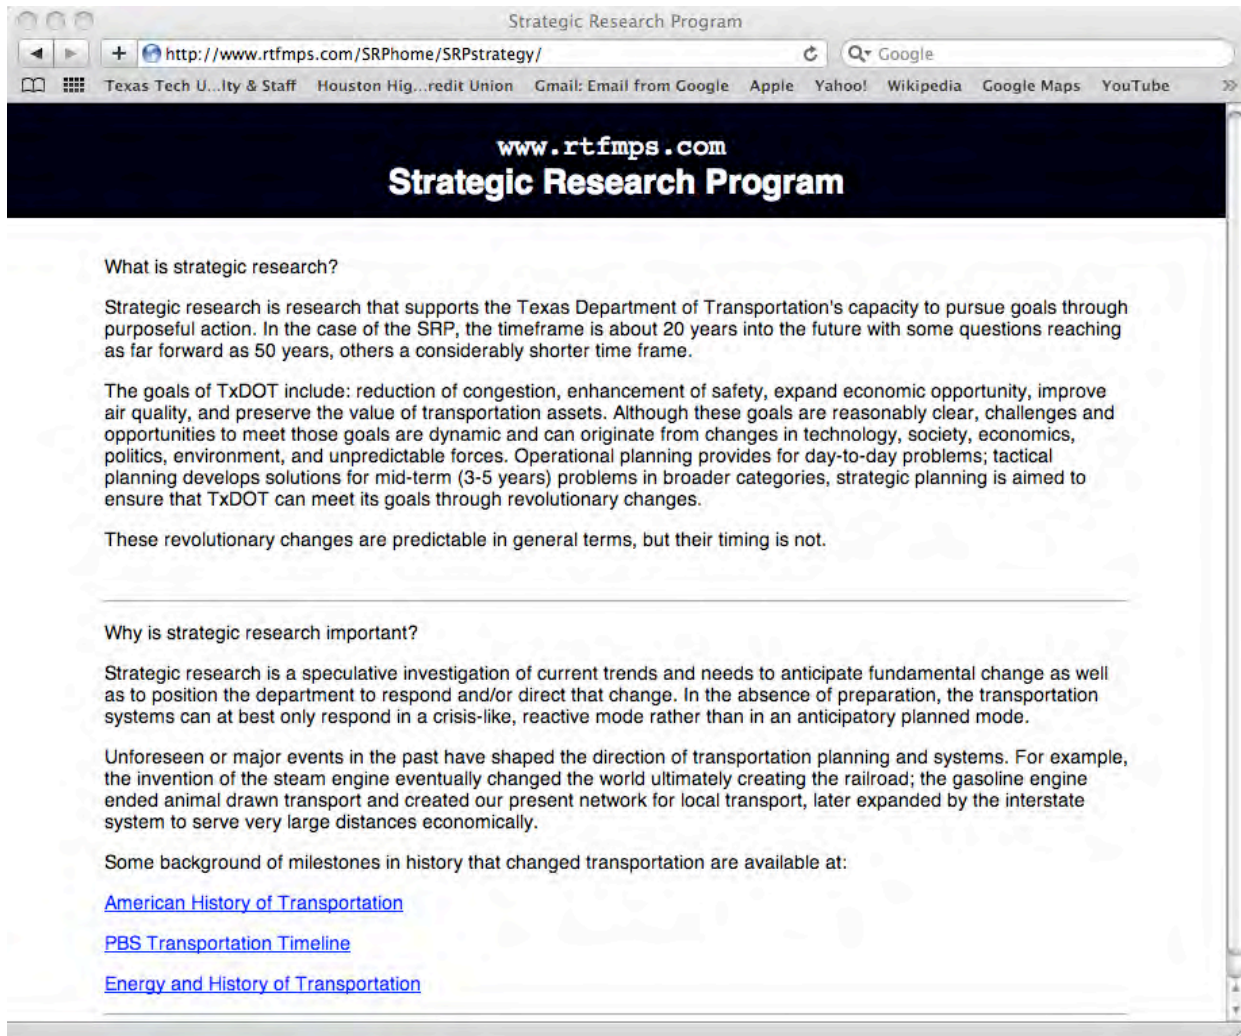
Strategic Research Program

http://www.rtfmps.com/SRPhome/SRPstrategy/

Google

Texas Tech U...lty & Staff Houston Hig...redit Union Gmail: Email from Google Apple Yahoo! Wikipedia Google Maps YouTube

www.rtfmps.com
Strategic Research Program

What is strategic research?

Strategic research is research that supports the Texas Department of Transportation's capacity to pursue goals through purposeful action. In the case of the SRP, the timeframe is about 20 years into the future with some questions reaching as far forward as 50 years, others a considerably shorter time frame.

The goals of TxDOT include: reduction of congestion, enhancement of safety, expand economic opportunity, improve air quality, and preserve the value of transportation assets. Although these goals are reasonably clear, challenges and opportunities to meet those goals are dynamic and can originate from changes in technology, society, economics, politics, environment, and unpredictable forces. Operational planning provides for day-to-day problems; tactical planning develops solutions for mid-term (3-5 years) problems in broader categories, strategic planning is aimed to ensure that TxDOT can meet its goals through revolutionary changes.

These revolutionary changes are predictable in general terms, but their timing is not.

Why is strategic research important?

Strategic research is a speculative investigation of current trends and needs to anticipate fundamental change as well as to position the department to respond and/or direct that change. In the absence of preparation, the transportation systems can at best only respond in a crisis-like, reactive mode rather than in an anticipatory planned mode.

Unforeseen or major events in the past have shaped the direction of transportation planning and systems. For example, the invention of the steam engine eventually changed the world ultimately creating the railroad; the gasoline engine ended animal drawn transport and created our present network for local transport, later expanded by the interstate system to serve very large distances economically.

Some background of milestones in history that changed transportation are available at:

American History of Transportation

PBS Transportation Timeline

Energy and History of Transportation